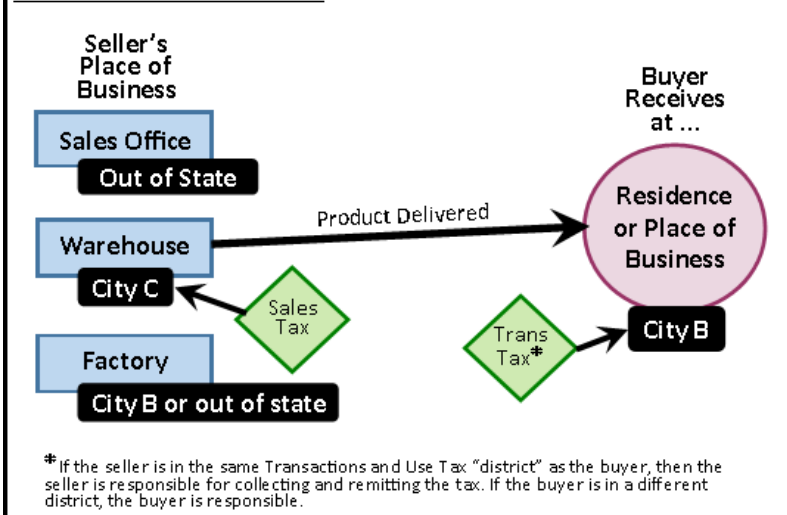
Seller's Place of Business

Sales Office

Out of State

Warehouse

City C

Factory

City B or out of state

Product Delivered

Sales Tax

Buyer Receives at ...

Residence or Place of Business

Trans Tax*

City B

*If the seller is in the same Transactions and Use Tax "district" as the buyer, then the seller is responsible for collecting and remitting the tax. If the buyer is in a different district, the buyer is responsible.